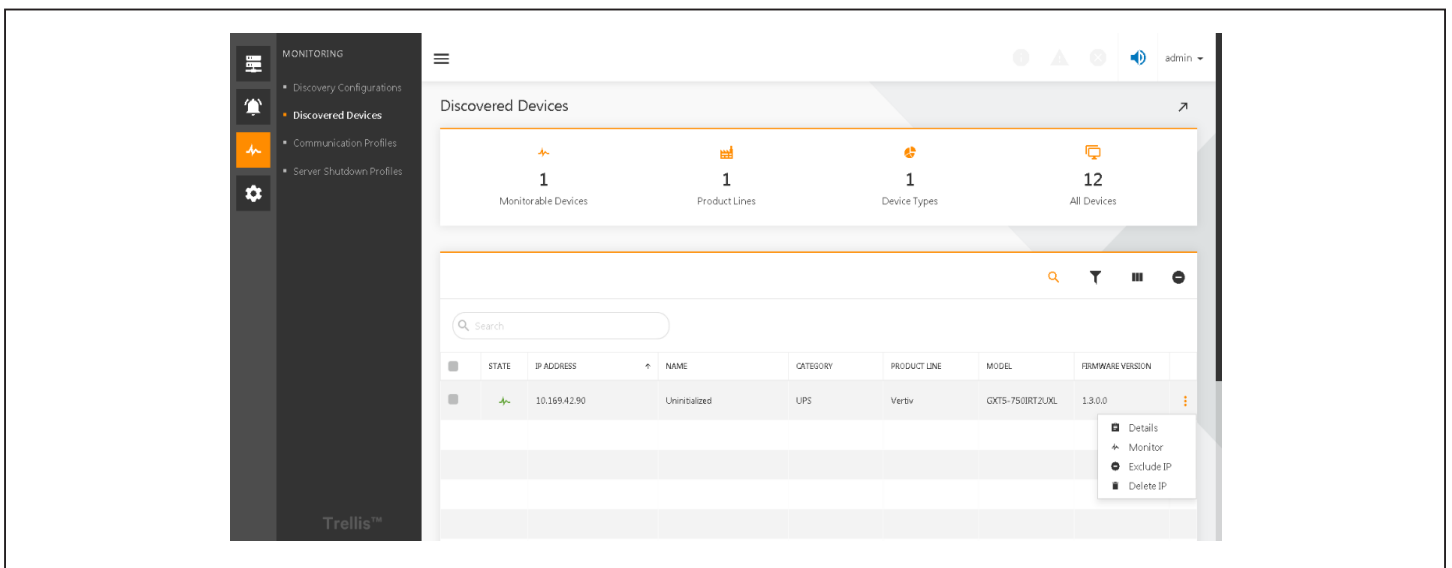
MONITORING

Discovery Configurations
Discovered Devices
Communication Profiles
Server Shutdown Profiles

Trellis™

admin

Discovered Devices

1
Monitorable Devices

1
Product Lines

1
Device Types

12
All Devices

Search

| | STATE | IP ADDRESS | NAME | CATEGORY | PRODUCT LINE | MODEL | FIRMWARE VERSION |
|---|---|---|---|---|---|---|---|
| | | 10.169.42.90 | Uninitialized | UPS | Vertiv | GXT5-750IRT2UXL | 1.3.0.0 |

Details
Monitor
Exclude IP
Delete IP